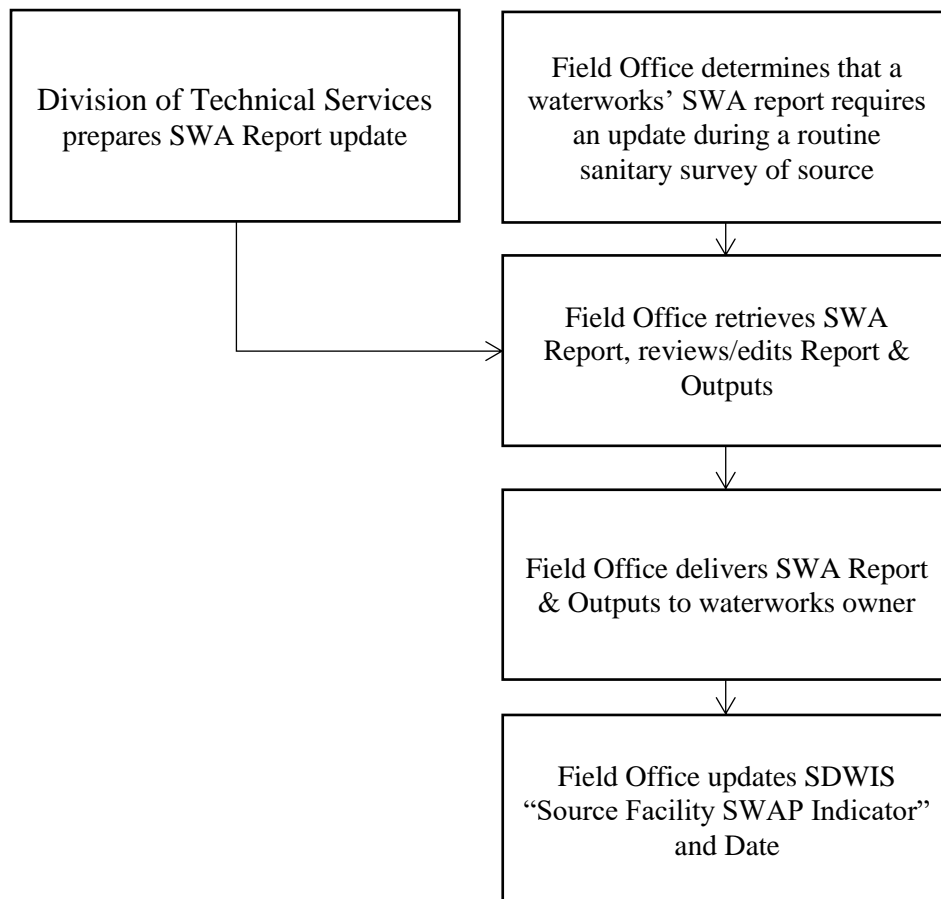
Division of Technical Services prepares SWA Report update

Field Office determines that a waterworks' SWA report requires an update during a routine sanitary survey of source

Field Office retrieves SWA Report, reviews/edits Report & Outputs

Field Office delivers SWA Report & Outputs to waterworks owner

Field Office updates SDWIS "Source Facility SWAP Indicator" and Date